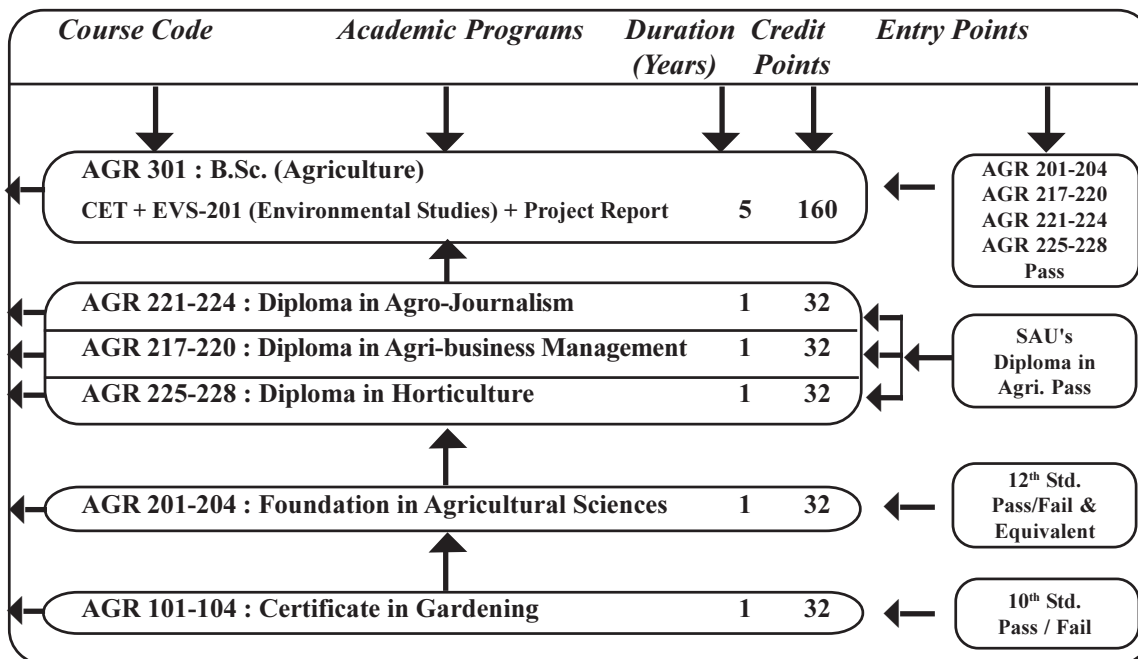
Course Code | Academic Programs | Duration (Years) | Credit Points | Entry Points

AGR 301 : B.Sc. (Agriculture)
CET + EVS-201 (Environmental Studies) + Project Report 5 160

AGR 201-204
AGR 217-220
AGR 221-224
AGR 225-228
Pass

AGR 221-224 : Diploma in Agro-Journalism 1 32
AGR 217-220 : Diploma in Agri-business Management 1 32
AGR 225-228 : Diploma in Horticulture 1 32

SAU's Diploma in Agri. Pass

AGR 201-204 : Foundation in Agricultural Sciences 1 32

12$^{th}$ Std. Pass/Fail & Equivalent

AGR 101-104 : Certificate in Gardening 1 32

10$^{th}$ Std. Pass / Fail